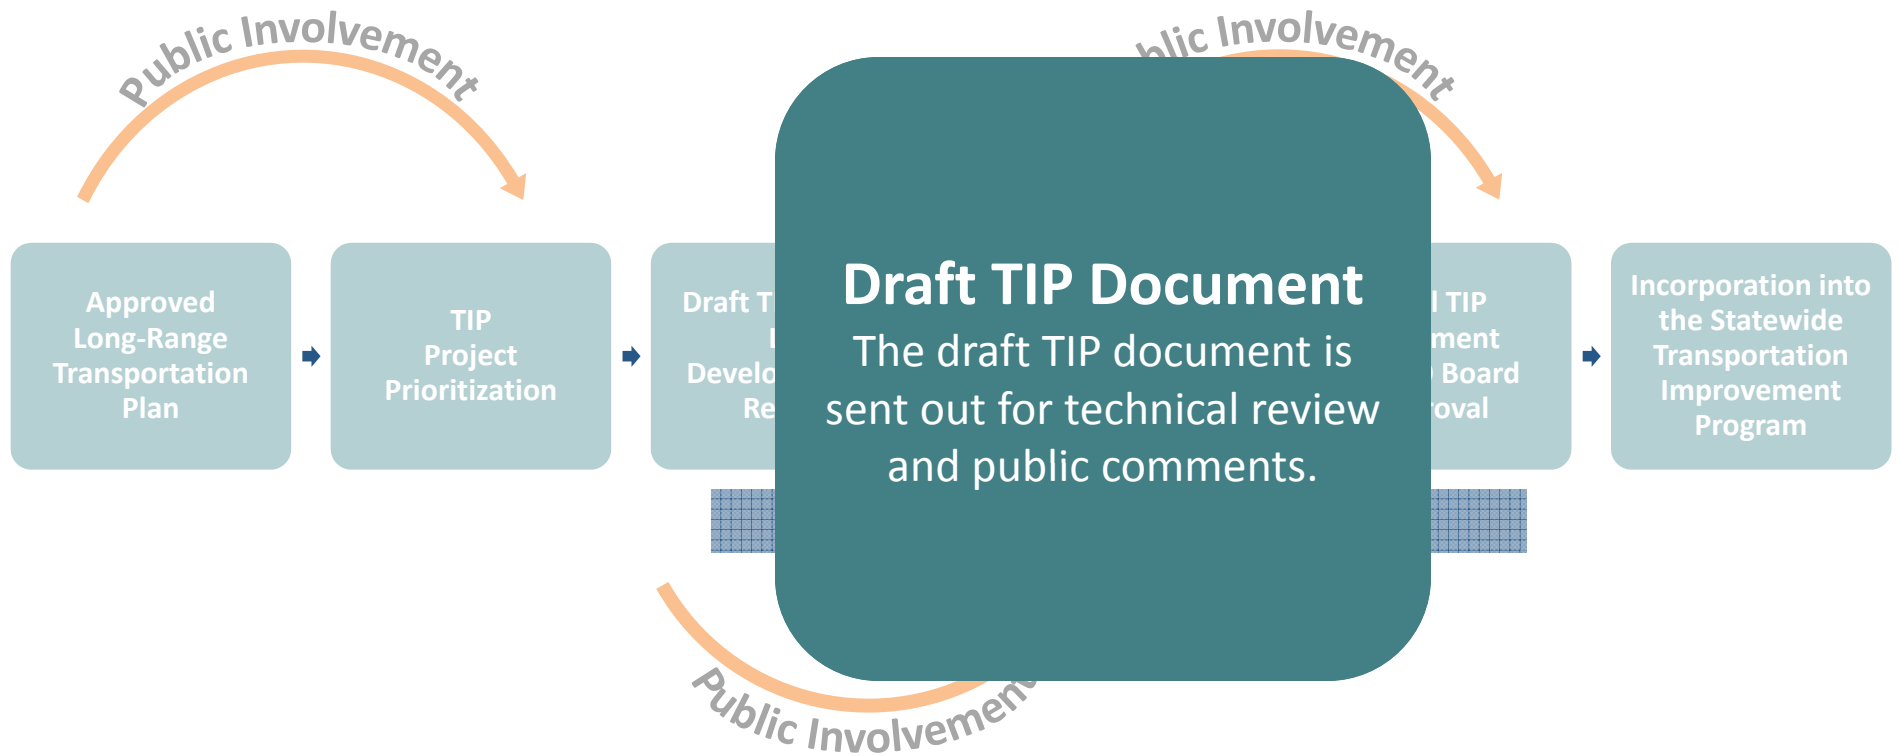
Public Involvement

blic Involvement

Approved Long-Range Transportation Plan

TIP Project Prioritization

Draft T
I
Develo
Re

Draft TIP Document
The draft TIP document is sent out for technical review and public comments.

l TIP
ment
Board
oval

Incorporation into the Statewide Transportation Improvement Program

Public Involvemen